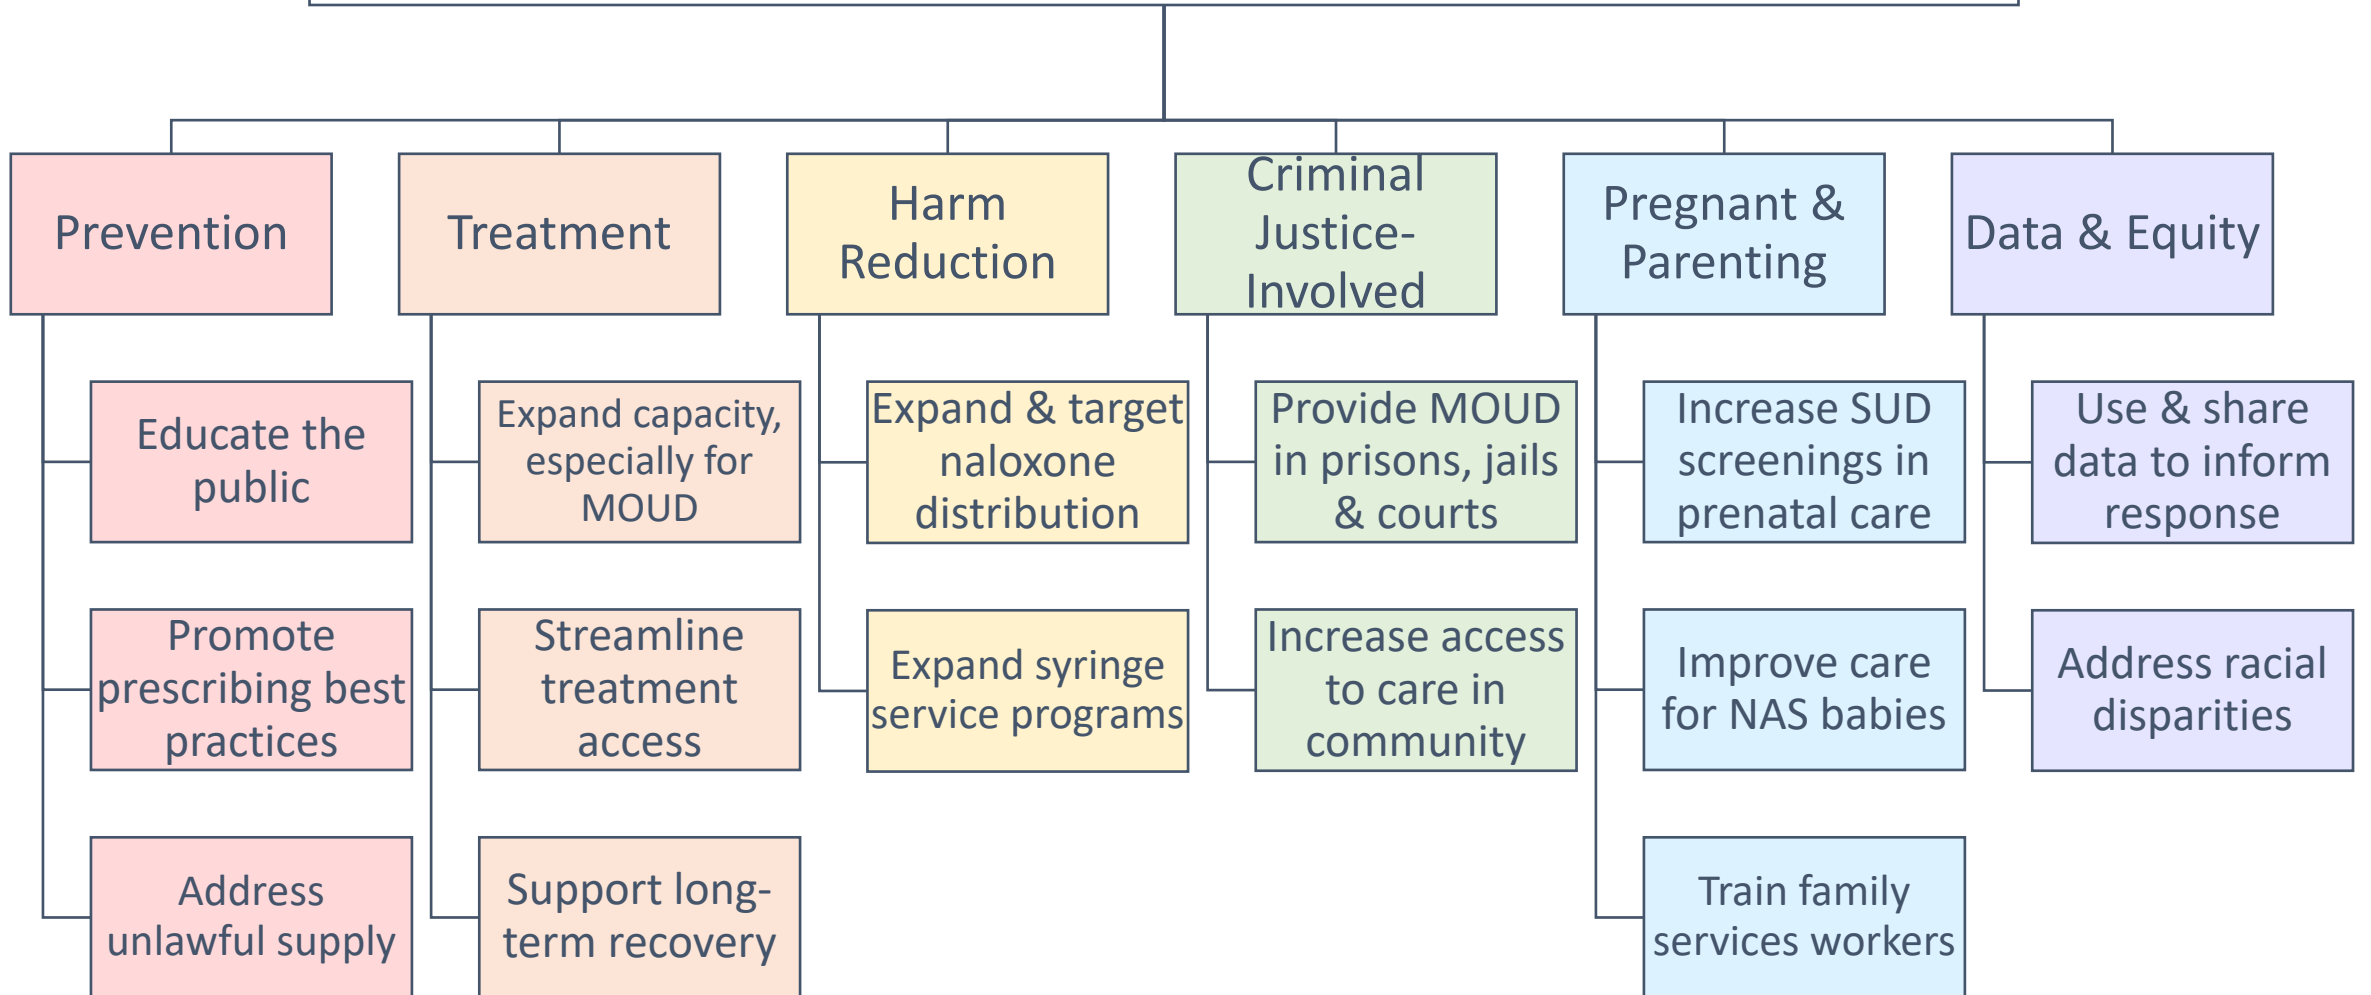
Prevention

Educate the public

Promote prescribing best practices

Address unlawful supply

Treatment

Expand capacity, especially for MOUD

Streamline treatment access

Support long-term recovery

Harm Reduction

Expand & target naloxone distribution

Expand syringe service programs

Criminal Justice-Involved

Provide MOUD in prisons, jails & courts

Increase access to care in community

Pregnant & Parenting

Increase SUD screenings in prenatal care

Improve care for NAS babies

Train family services workers

Data & Equity

Use & share data to inform response

Address racial disparities